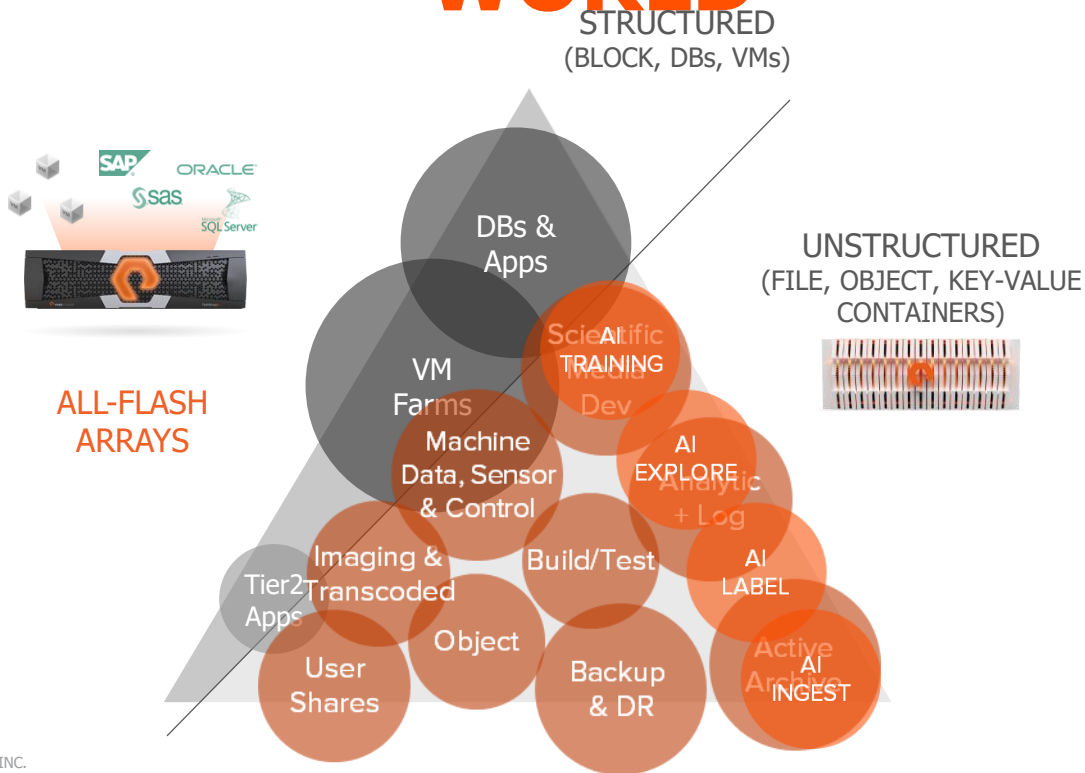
STRUCTURED
(BLOCK, DBs, VMs)

SAP ORACLE
sas
Microsoft SQL Server

ALL-FLASH ARRAYS

DBs & Apps

VM Farms

Scientific Media Dev

AI TRAINING

UNSTRUCTURED
(FILE, OBJECT, KEY-VALUE CONTAINERS)

Machine Data, Sensor & Control

AI EXPLORE

Analytic + Log

Imaging & Transcoded

Build/Test

AI LABEL

Tier2 Apps

Object

User Shares

Backup & DR

Active Archive

AI INGEST

INC.